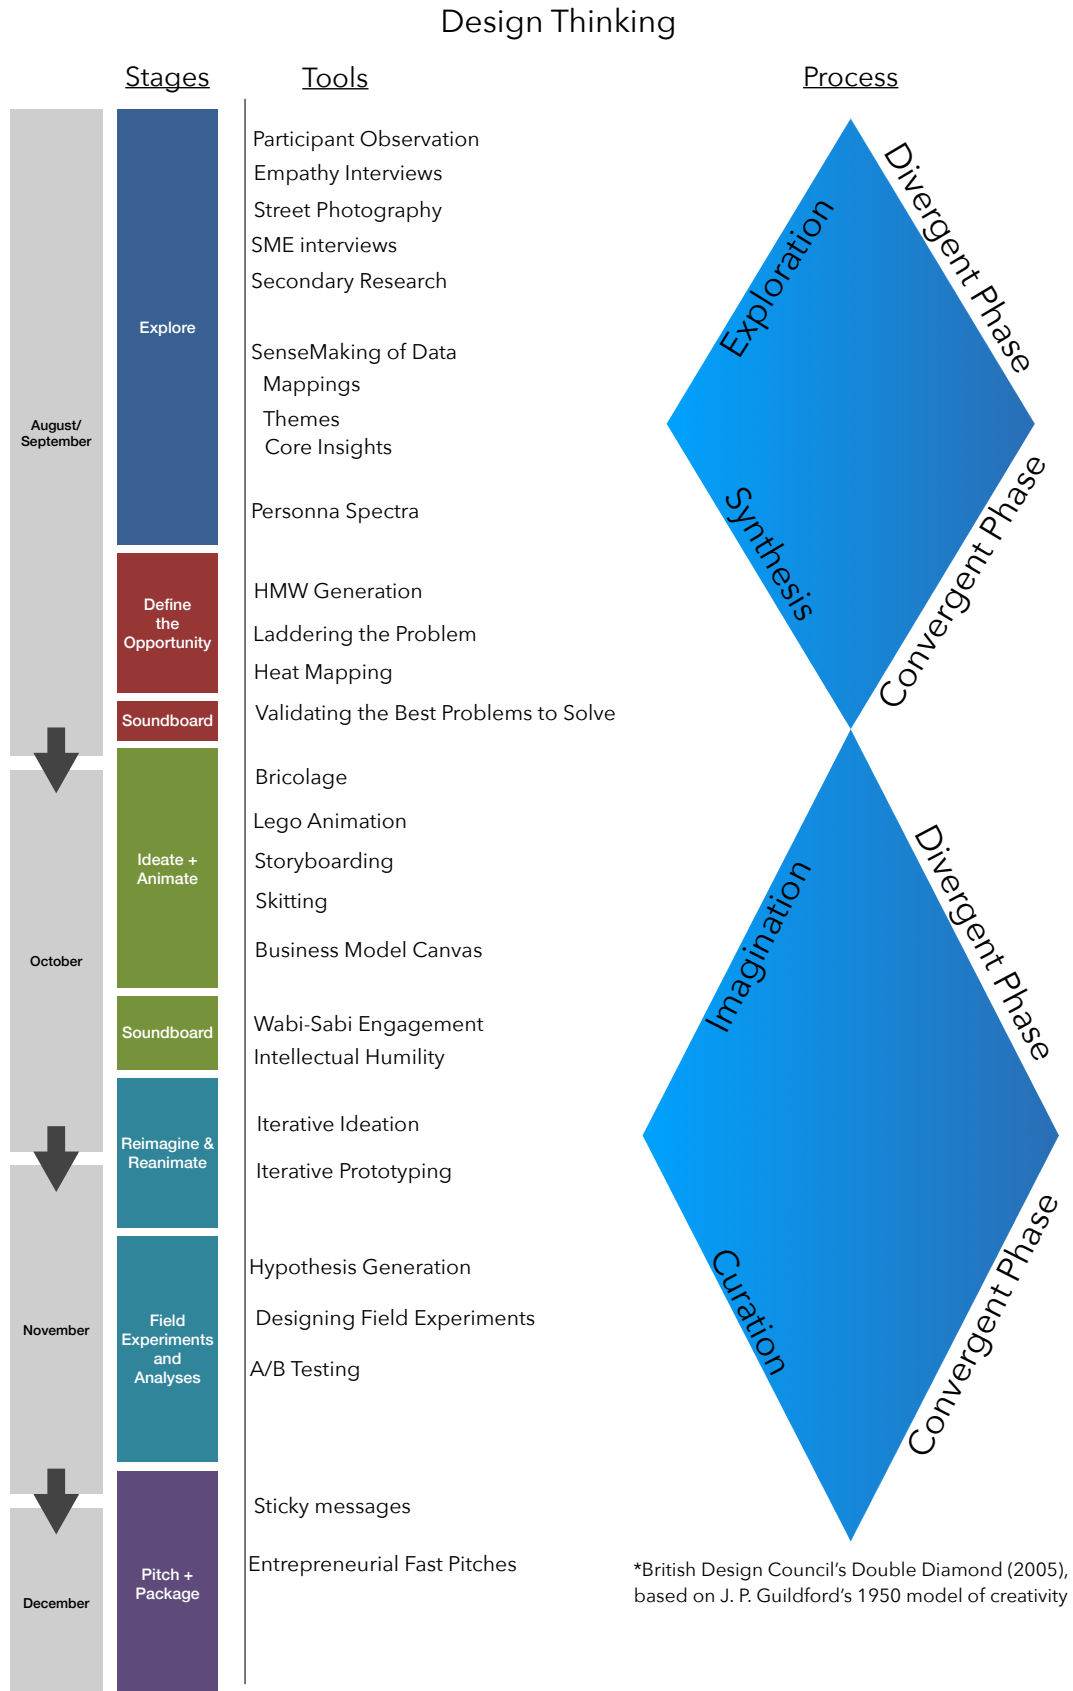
Design Thinking

Stages

Tools

Process

August/ September

Explore

Participant Observation
Empathy Interviews
Street Photography
SME interviews
Secondary Research

SenseMaking of Data
Mappings
Themes
Core Insights

Personna Spectra

Define the Opportunity

HMW Generation
Laddering the Problem
Heat Mapping

Soundboard

Validating the Best Problems to Solve

October

Ideate + Animate

Bricolage
Lego Animation
Storyboarding
Skitting

Business Model Canvas

Soundboard

Wabi-Sabi Engagement
Intellectual Humility

Reimagine & Reanimate

Iterative Ideation
Iterative Prototyping

November

Field Experiments and Analyses

Hypothesis Generation
Designing Field Experiments
A/B Testing

December

Pitch + Package

Sticky messages
Entrepreneurial Fast Pitches

Exploration
Divergent Phase
Synthesis
Convergent Phase
Imagination
Divergent Phase
Curation
Convergent Phase

*British Design Council's Double Diamond (2005), based on J. P. Guildford's 1950 model of creativity